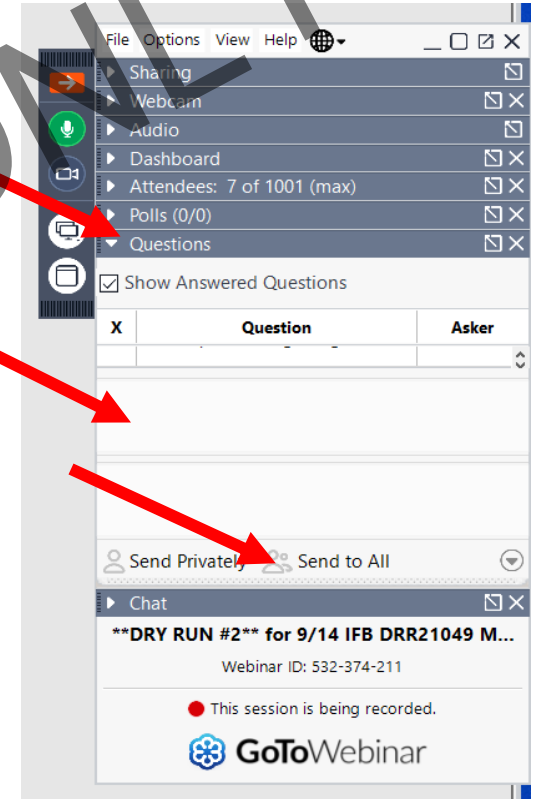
File Options View Help

Sharing

Webcam

Audio

Dashboard

Attendees: 7 of 1001 (max)

Polls (0/0)

Questions

Show Answered Questions

| X | Question | Asker |
|---|---|---|

Send Privately Send to All

Chat

**DRY RUN #2** for 9/14 IFB DRR21049 M...

Webinar ID: 532-374-211

This session is being recorded.

GoToWebinar